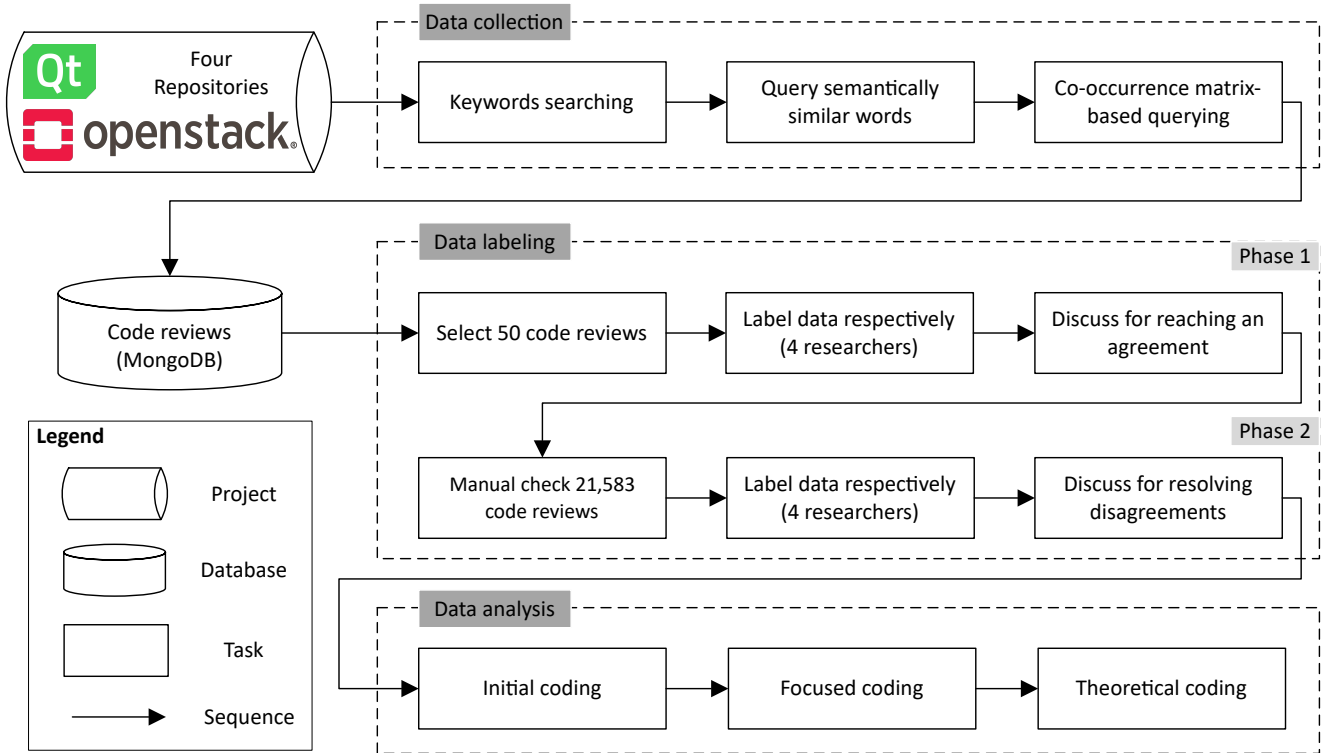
Qt
openstack

Four Repositories

Data collection

Keywords searching

Query semantically similar words

Co-occurrence matrix-based querying

Code reviews (MongoDB)

Data labeling

Phase 1

Select 50 code reviews

Label data respectively (4 researchers)

Discuss for reaching an agreement

Phase 2

Manual check 21,583 code reviews

Label data respectively (4 researchers)

Discuss for resolving disagreements

Legend

Project

Database

Task

Sequence

Data analysis

Initial coding

Focused coding

Theoretical coding